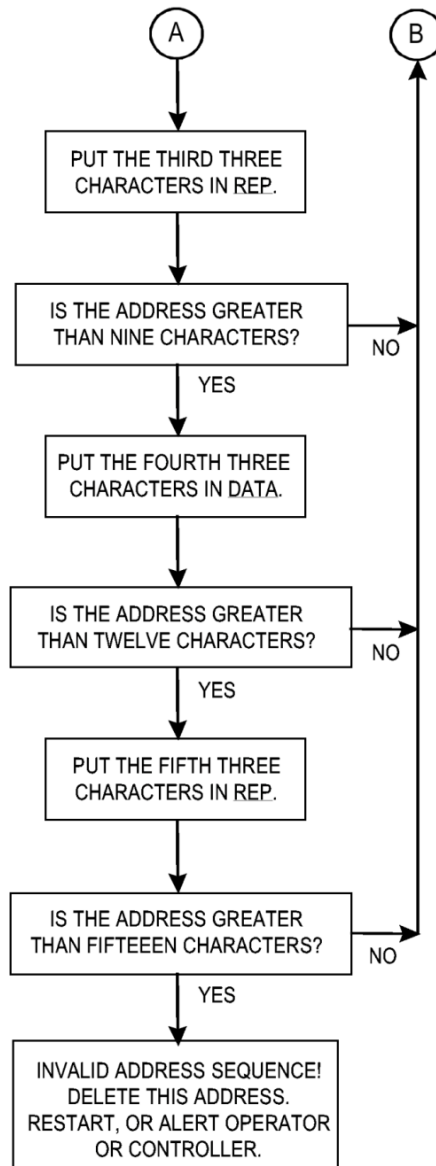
A

B

PUT THE THIRD THREE CHARACTERS IN REP.

IS THE ADDRESS GREATER THAN NINE CHARACTERS?

NO

YES

PUT THE FOURTH THREE CHARACTERS IN DATA.

IS THE ADDRESS GREATER THAN TWELVE CHARACTERS?

NO

YES

PUT THE FIFTH THREE CHARACTERS IN REP.

IS THE ADDRESS GREATER THAN FIFTEEEN CHARACTERS?

NO

YES

INVALID ADDRESS SEQUENCE! DELETE THIS ADDRESS. RESTART, OR ALERT OPERATOR OR CONTROLLER.